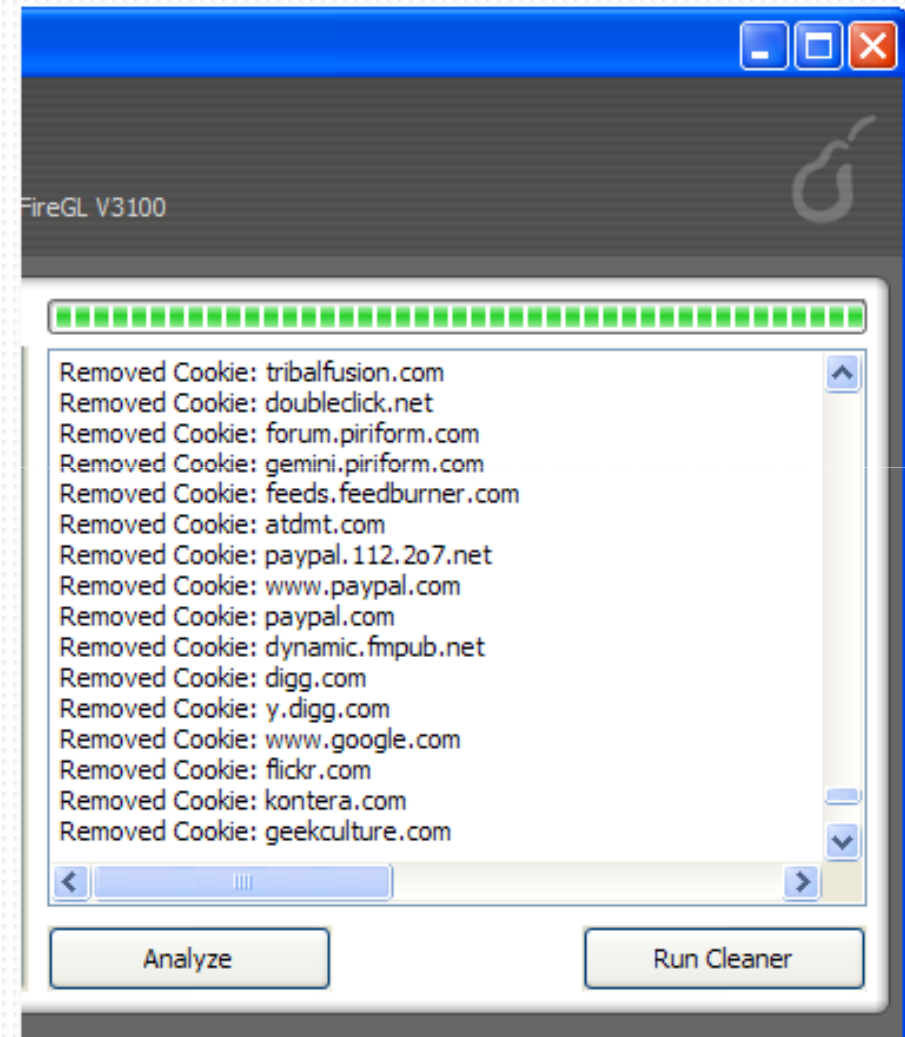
FireGL V3100

Removed Cookie: tribalfusion.com
Removed Cookie: doubleclick.net
Removed Cookie: forum.piriform.com
Removed Cookie: gemini.piriform.com
Removed Cookie: feeds.feedburner.com
Removed Cookie: atdmt.com
Removed Cookie: paypal.112.2o7.net
Removed Cookie: www.paypal.com
Removed Cookie: paypal.com
Removed Cookie: dynamic.fmpub.net
Removed Cookie: digg.com
Removed Cookie: y.digg.com
Removed Cookie: www.google.com
Removed Cookie: flickr.com
Removed Cookie: kontera.com
Removed Cookie: geekculture.com

Analyze

Run Cleaner